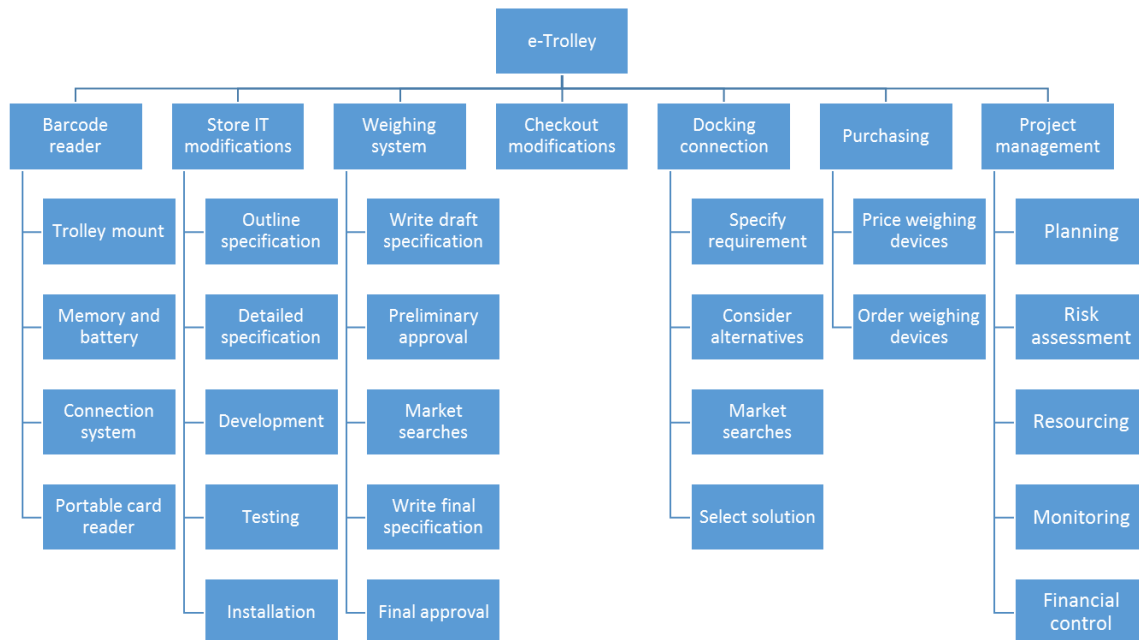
e-Trolley

Barcode reader

Trolley mount

Memory and battery

Connection system

Portable card reader

Store IT modifications

Outline specification

Detailed specification

Development

Testing

Installation

Weighing system

Write draft specification

Preliminary approval

Market searches

Write final specification

Final approval

Checkout modifications

Docking connection

Specify requirement

Consider alternatives

Market searches

Select solution

Purchasing

Price weighing devices

Order weighing devices

Project management

Planning

Risk assessment

Resourcing

Monitoring

Financial control